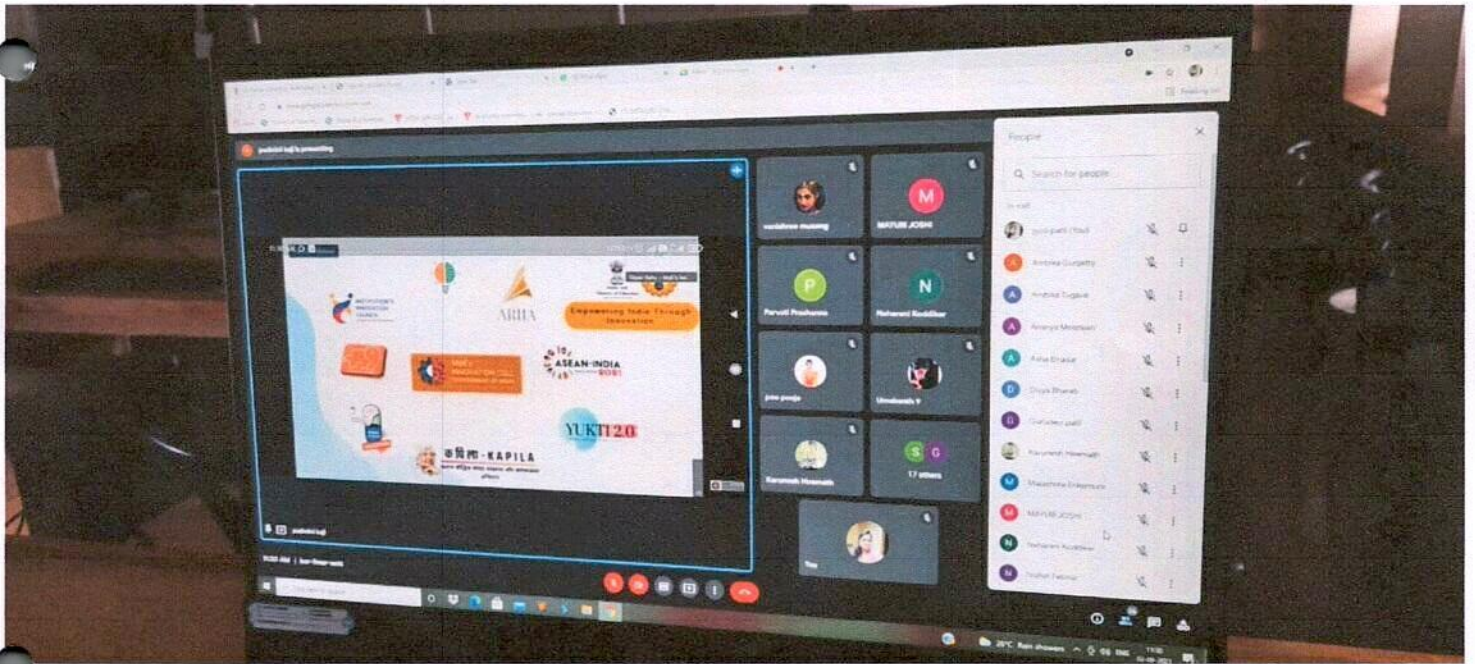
pallabi kaji is presenting

ARIIA

Empowering India Through Innovation

ASEAN-INDIA 2021

YUKTI 2.0

KAPILA

vaishnavi musang

MAYURI JOSHI

Parvati Prashanna

Nisharani Koddikar

Umakanta V

Karamesh Hosmath

17 others

You

People

Search for people

In call

Ambika Gurjatty

Ambika Tugave

Ananya Mestrani

Asha Bhusal

Divya Bharati

Gurudev patil

Karamesh Hosmath

Mayashree Enkemani

MAYURI JOSHI

Nisharani Koddikar

Nishat Fatima

26°C Rain showers